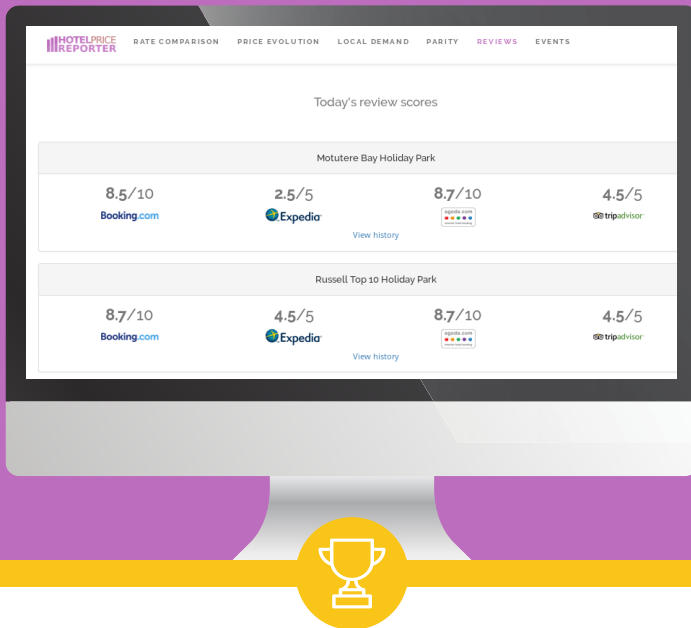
HOTEL PRICE REPORTER RATE COMPARISON PRICE EVOLUTION LOCAL DEMAND PARITY REVIEWS EVENTS

Today's review scores

Motutere Bay Holiday Park

8.5/10 Booking.com
2.5/5 Expedia
8.7/10 agoda.com
4.5/5 tripadvisor

View history

Russell Top 10 Holiday Park

8.7/10 Booking.com
4.5/5 Expedia
8.7/10 agoda.com
4.5/5 tripadvisor

View history